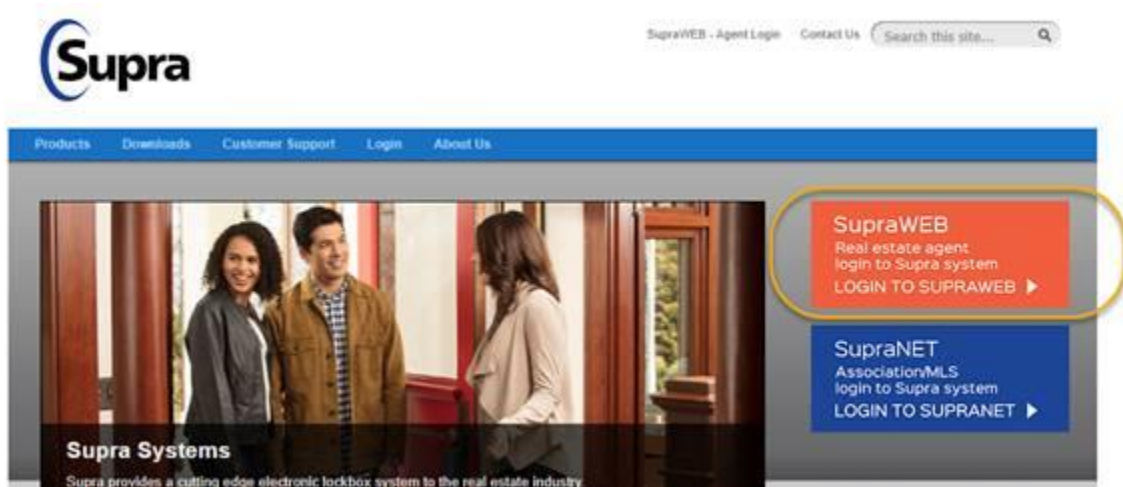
Supra

SupraWEB - Agent Login Contact Us Search this site...

Products Downloads Customer Support Login About Us

SupraWEB
Real estate agent login to Supra system
LOGIN TO SUPRAWEB

SupraNET
Association/MLS login to Supra system
LOGIN TO SUPRANET

Supra Systems
Supra provides a cutting edge electronic lockbox system to the real estate industry